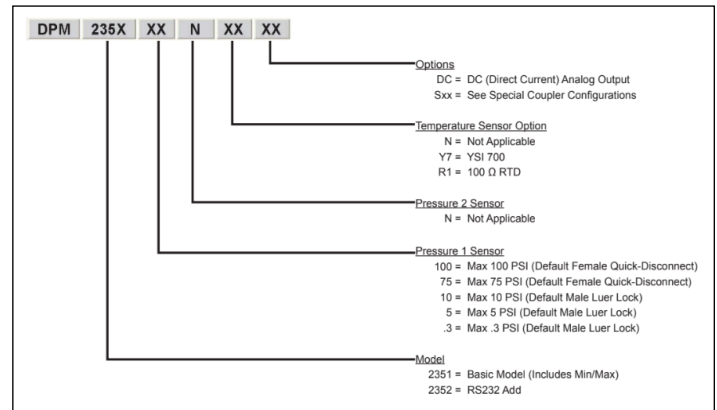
DPM 235X XX N XX XX

Options
DC = DC (Direct Current) Analog Output
Sxx = See Special Coupler Configurations

Temperature Sensor Option
N = Not Applicable
Y7 = YSI 700
R1 = 100 Ω RTD

Pressure 2 Sensor
N = Not Applicable

Pressure 1 Sensor
100 = Max 100 PSI (Default Female Quick-Disconnect)
75 = Max 75 PSI (Default Female Quick-Disconnect)
10 = Max 10 PSI (Default Male Luer Lock)
5 = Max 5 PSI (Default Male Luer Lock)
.3 = Max .3 PSI (Default Male Luer Lock)

Model
2351 = Basic Model (Includes Min/Max)
2352 = RS232 Add